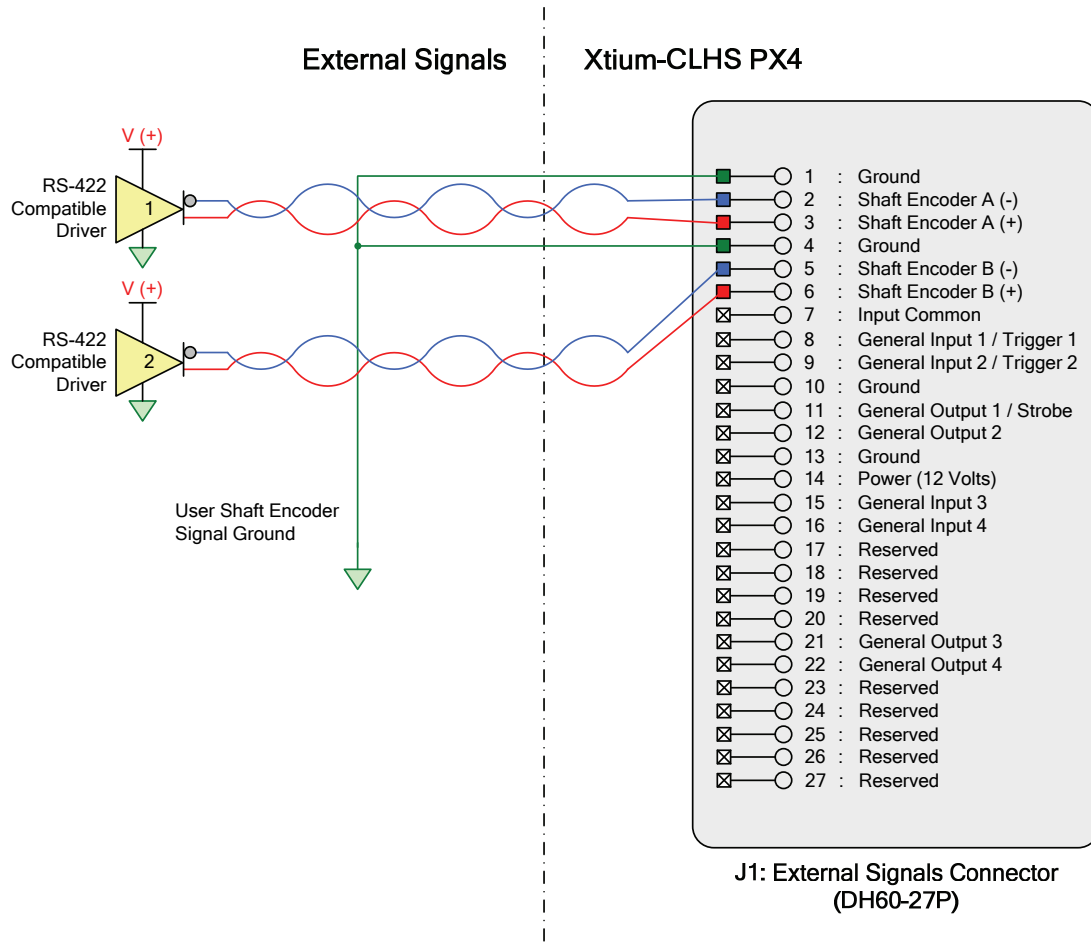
External Signals

Xtium-CLHS PX4

V (+)

RS-422 Compatible Driver

1

V (+)

RS-422 Compatible Driver

2

User Shaft Encoder Signal Ground

1 : Ground
2 : Shaft Encoder A (-)
3 : Shaft Encoder A (+)
4 : Ground
5 : Shaft Encoder B (-)
6 : Shaft Encoder B (+)
7 : Input Common
8 : General Input 1 / Trigger 1
9 : General Input 2 / Trigger 2
10 : Ground
11 : General Output 1 / Strobe
12 : General Output 2
13 : Ground
14 : Power (12 Volts)
15 : General Input 3
16 : General Input 4
17 : Reserved
18 : Reserved
19 : Reserved
20 : Reserved
21 : General Output 3
22 : General Output 4
23 : Reserved
24 : Reserved
25 : Reserved
26 : Reserved
27 : Reserved

J1: External Signals Connector (DH60-27P)